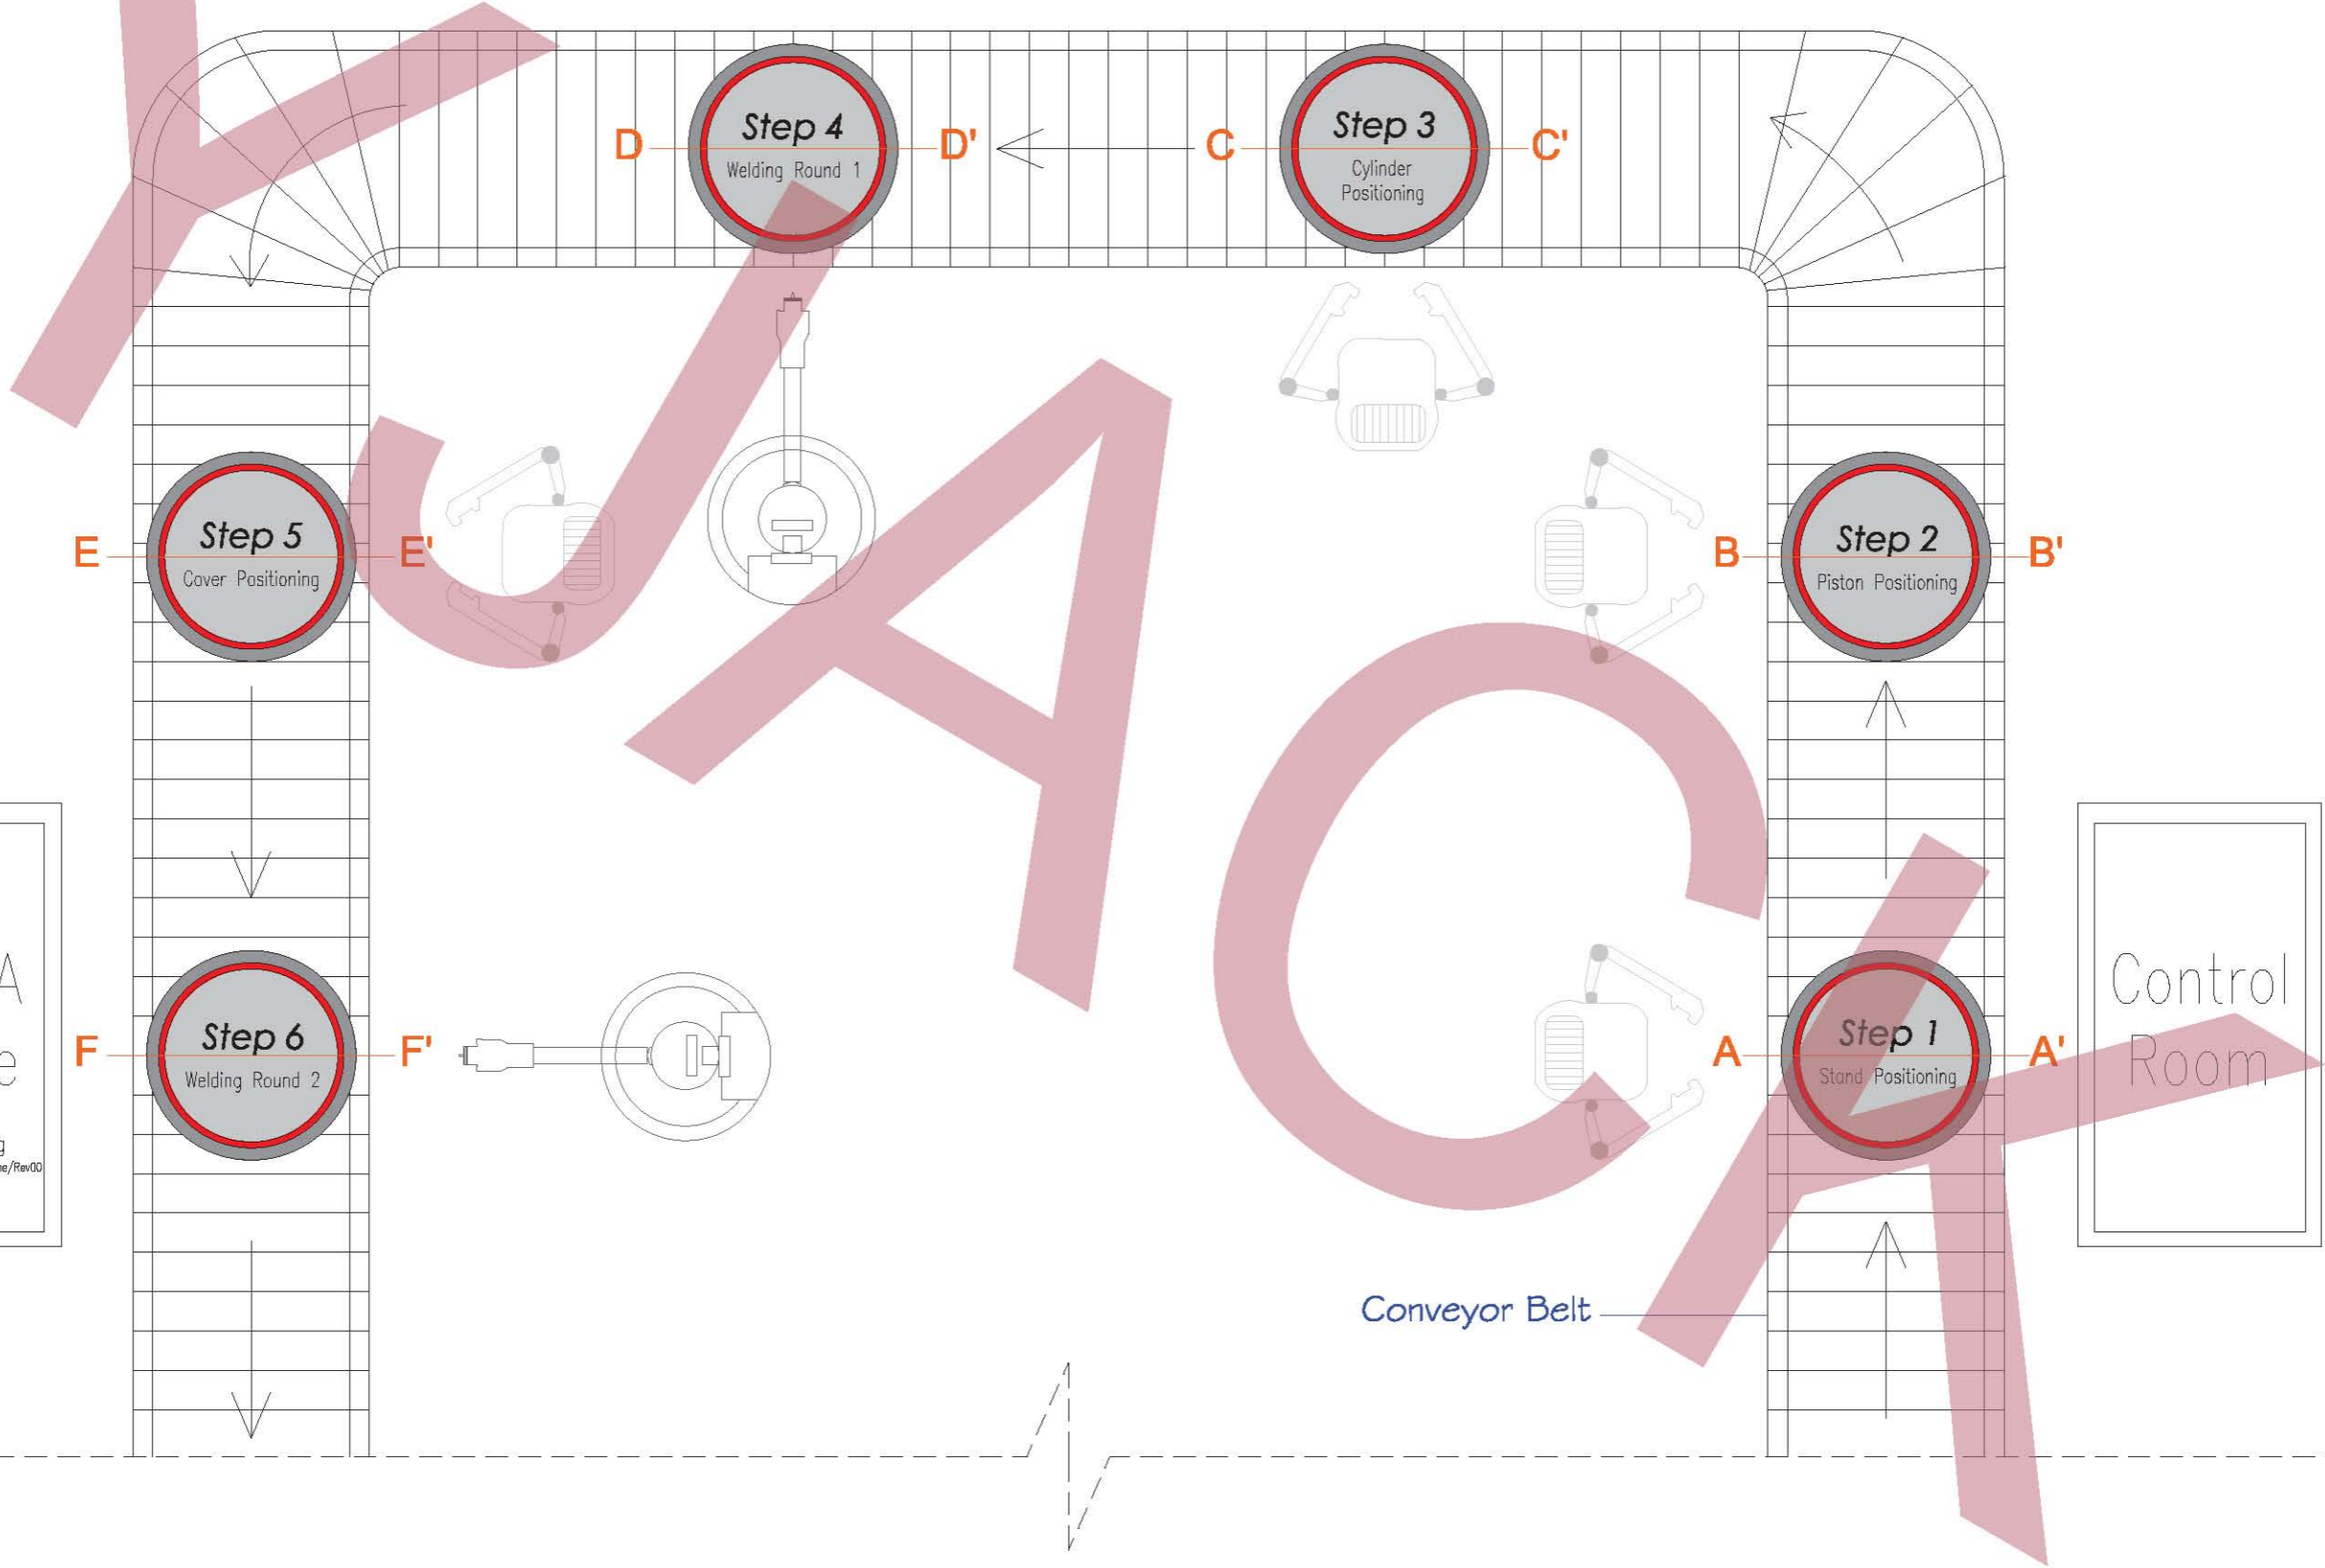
JACK

D Step 4 Welding Round 1 D'

C Step 3 Cylinder Positioning C'

E Step 5 Cover Positioning E'

B Step 2 Piston Positioning B'

A
e
g
ne/Rev00

F Step 6 Welding Round 2 F'

A Step 1 Stand Positioning A'

Control Room

Conveyor Belt